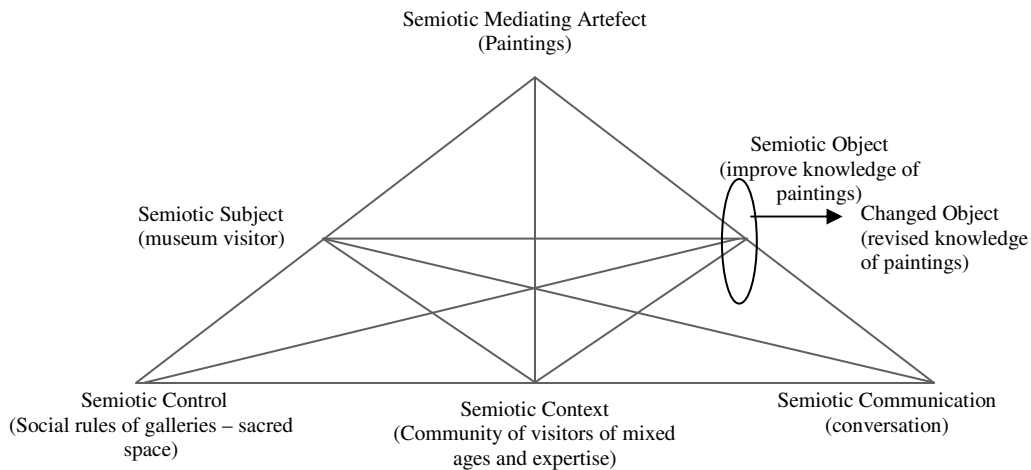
Semiotic Mediating Artefect
(Paintings)

Semiotic Object
(improve knowledge of paintings)

Semiotic Subject
(museum visitor)

Changed Object
(revised knowledge of paintings)

Semiotic Control
(Social rules of galleries – sacred space)

Semiotic Context
(Community of visitors of mixed ages and expertise)

Semiotic Communication
(conversation)